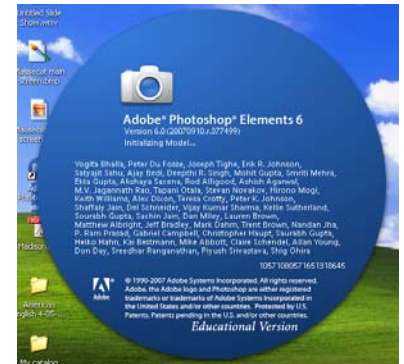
rtitled Slide Show.wmv

tabsecat main tr8images

tlasked screen

Madison

American English 4-05...

My catalog

Adobe® Photoshop® Elements 6
Version 6.0 (20070910.r.377499)
Initializing Model...

Yogita Bhalla, Peter Du Fosse, Joseph Tighe, Erik R. Johnson, Satyajit Sahu, Ajay Bedi, Deepthi R. Singh, Mohit Gupta, Smriti Mehra, Ekta Gupta, Akshaya Saxena, Rod Allgood, Ashish Agarwal, M.V. Jagannath Rao, Tapani Otala, Stevan Novakov, Hirono Mogi, Keith Williams, Alex Dixon, Teresa Crotty, Peter K. Johnson, Shaffaly Jain, Del Schneider, Vijay Kumar Sharma, Kellie Sutherland, Sourabh Gupta, Sachin Jain, Dan Milley, Lauren Brown, Matthew Albright, Jeff Bradley, Mark Dahm, Trent Brown, Nandan Jha, P. Ram Prasad, Gabriel Campbell, Christopher Haupt, Saurabh Gupta, Heiko Hahn, Kai Bestmann, Mike Abbott, Claire Schendel, Allan Young, Dun Day, Sreedhar Ranganathan, Piyush Srivastava, Shig Ohira

1057108057165138645

Adobe

© 1990-2007 Adobe Systems Incorporated. All rights reserved. Adobe, the Adobe logo and Photoshop are either registered trademarks or trademarks of Adobe Systems Incorporated in the United States and/or other countries. Protected by U.S. Patents. Patents pending in the U.S. and/or other countries.

Educational Version